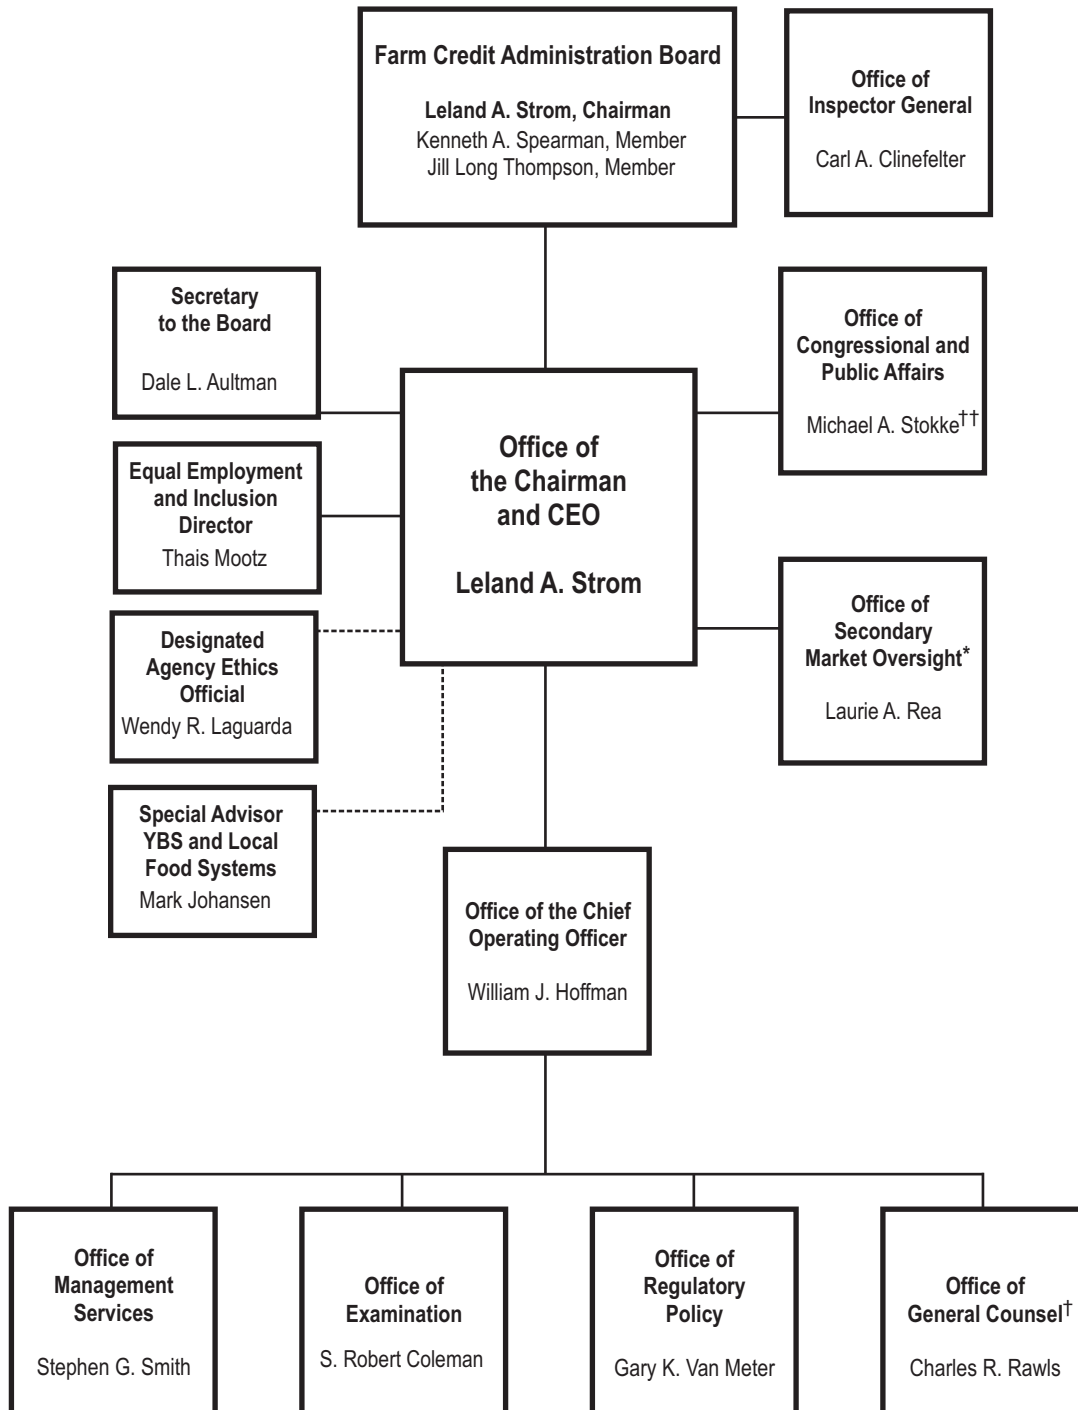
Farm Credit Administration Board

Leland A. Strom, Chairman
Kenneth A. Spearman, Member
Jill Long Thompson, Member

Office of Inspector General

Carl A. Clinefelter

Secretary to the Board

Dale L. Aultman

Office of Congressional and Public Affairs

Michael A. Stokke$^{††}$

Office of the Chairman and CEO

Leland A. Strom

Equal Employment and Inclusion Director
Thais Mootz

Designated Agency Ethics Official
Wendy R. Laguarda

Office of Secondary Market Oversight*

Laurie A. Rea

Special Advisor YBS and Local Food Systems
Mark Johansen

Office of the Chief Operating Officer

William J. Hoffman

Office of Management Services

Stephen G. Smith

Office of Examination

S. Robert Coleman

Office of Regulatory Policy

Gary K. Van Meter

Office of General Counsel$^{†}$

Charles R. Rawls